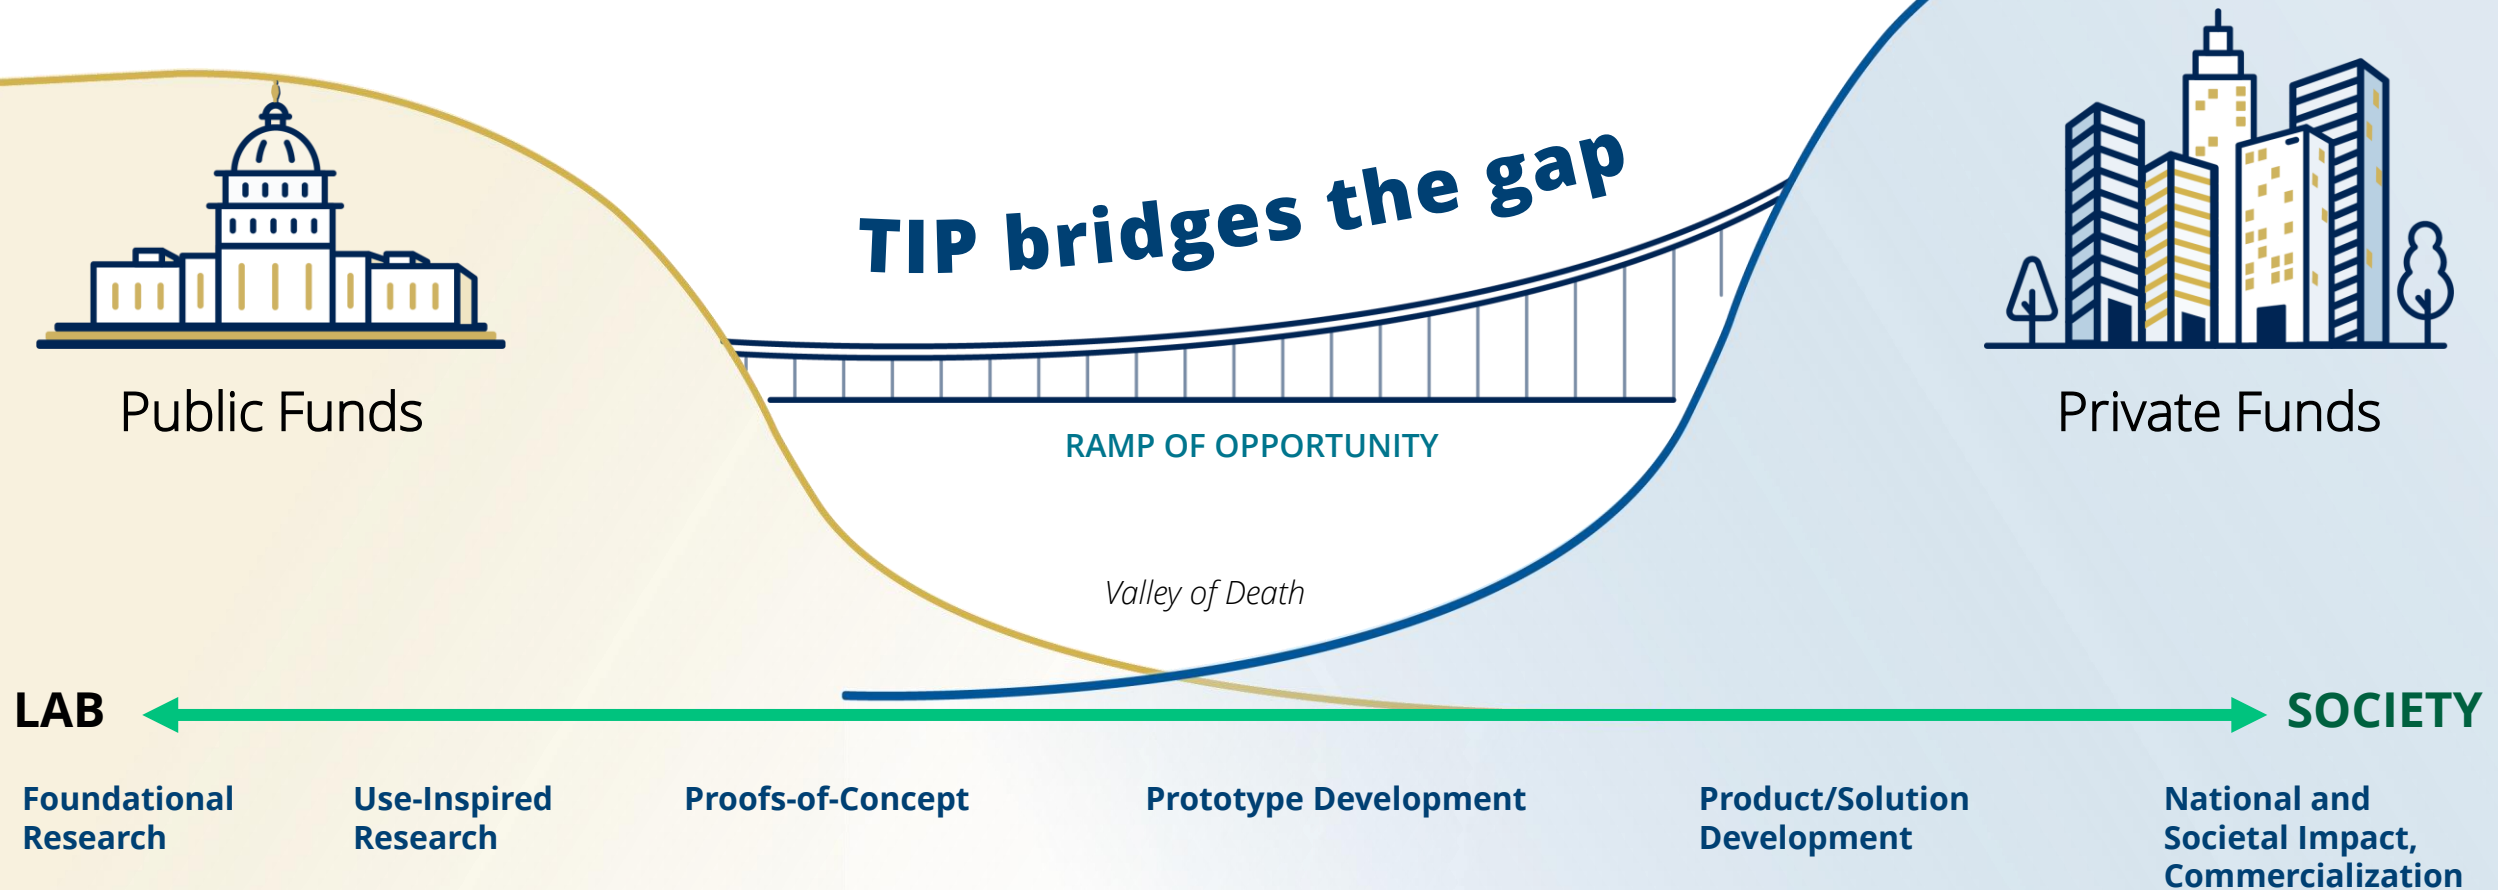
TIP bridges the gap

Public Funds

Private Funds

RAMP OF OPPORTUNITY

Valley of Death

LAB

SOCIETY

Foundational Research

Use-Inspired Research

Proofs-of-Concept

Prototype Development

Product/Solution Development

National and Societal Impact, Commercialization